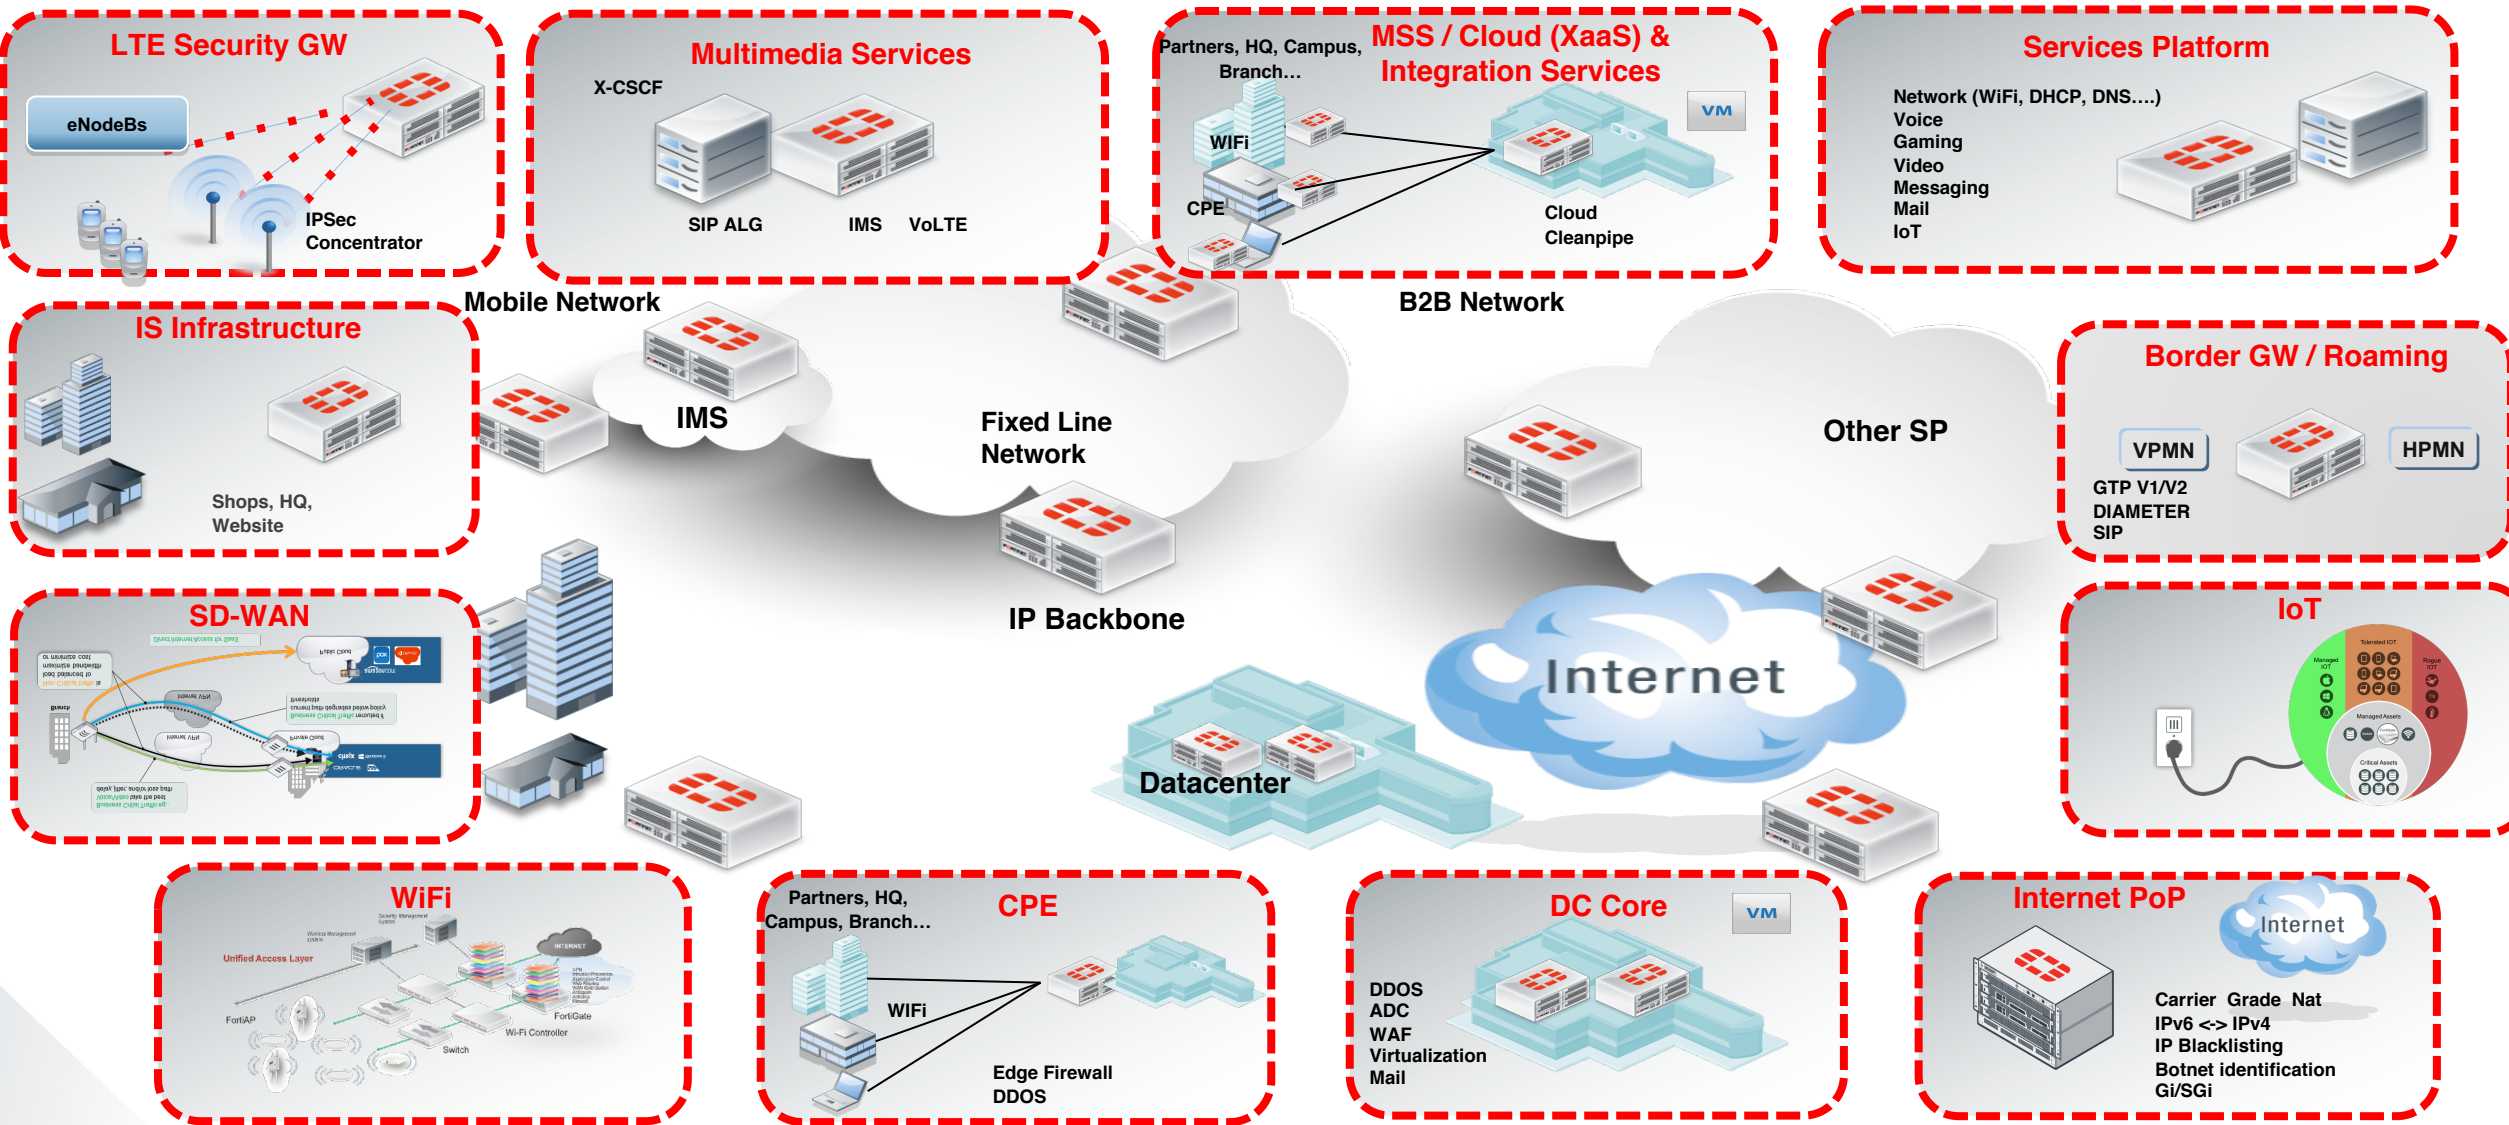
LTE Security GW

eNodeBs

IPSec Concentrator

Multimedia Services

X-CSCF

SIP ALG

IMS VoLTE

Partners, HQ, Campus, Branch...

MSS / Cloud (XaaS) & Integration Services

VM

WIFi

CPE

Cloud Cleanpipe

Services Platform

Network (WiFi, DHCP, DNS....)
Voice
Gaming
Video
Messaging
Mail
IoT

Mobile Network

B2B Network

IS Infrastructure

Shops, HQ, Website

IMS

Fixed Line Network

Other SP

Border GW / Roaming

VPMN

HPMN

GTP V1/V2
DIAMETER
SIP

IP Backbone

SD-WAN

Internet

IoT

Datacenter

WiFi

Unified Access Layer

FortiAP

Switch

Wi-Fi Controller

FortiGate

Partners, HQ, Campus, Branch...

CPE

WIFi

Edge Firewall
DDOS

DC Core

VM

DDOS
ADC
WAF
Virtualization
Mail

Internet PoP

Internet

Carrier Grade Nat
IPv6 <-> IPv4
IP Blacklisting
Botnet identification
Gi/SGi